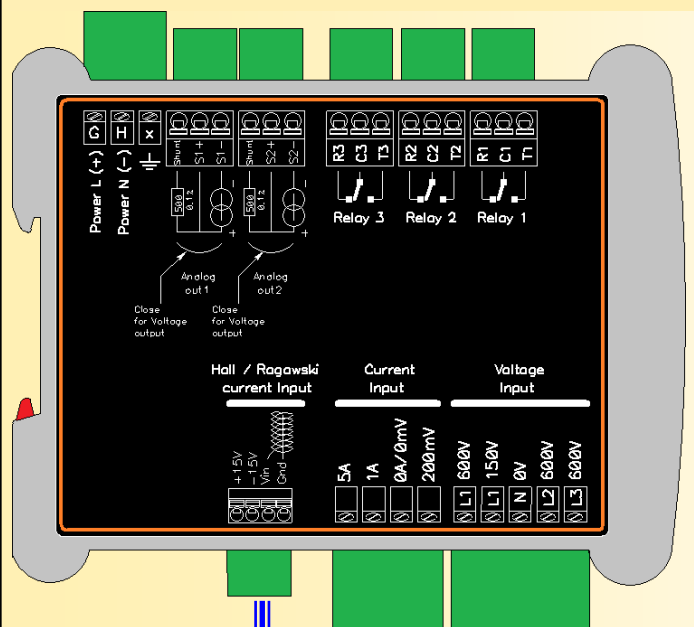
G H x

Power L (+)

Power N (−)

Shunt S1 + S1 −

Shunt S2 + S2 −

50Ω 0.1%

50Ω 0.1%

R3 C3 T3

R2 C2 T2

R1 C1 T1

Relay 3 Relay 2 Relay 1

Analog out 1

Analog out 2

Close for Voltage output

Close for Voltage output

Hall / Ragawski current Input

Current Input

Voltage Input

+15V −15V Vin Gnd

5A 1A 0A/0mV 200mV

600V 150V 0V 600V 600V

L1 L1 N L2 L3